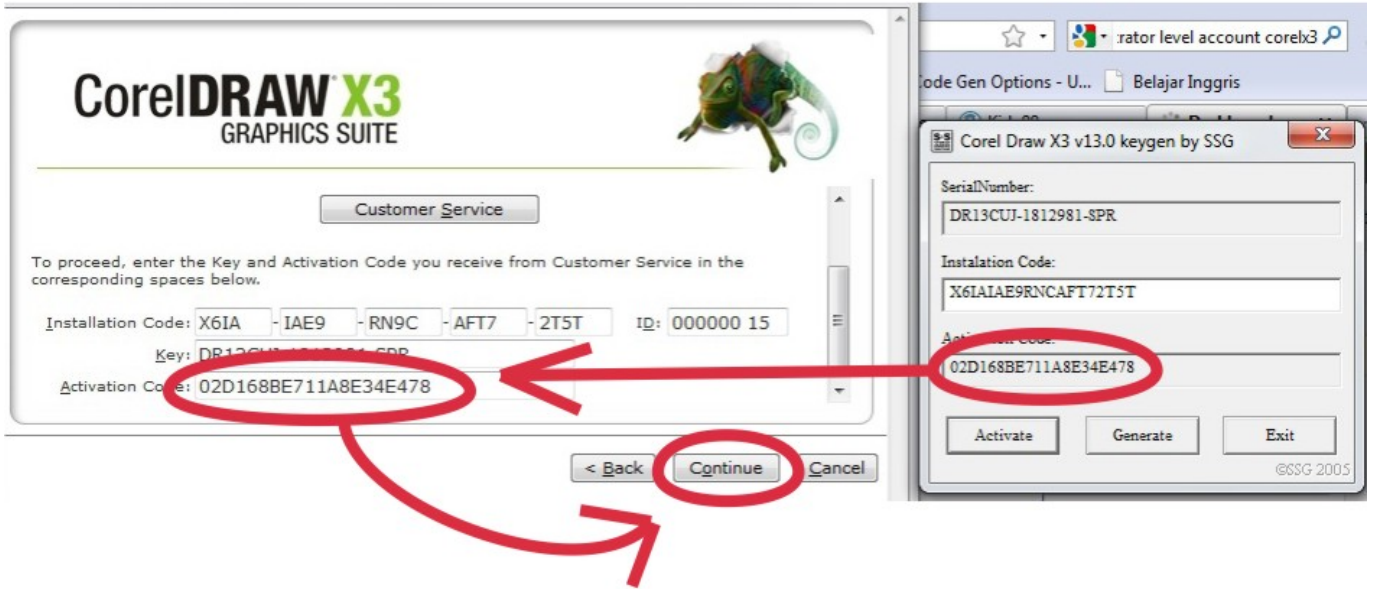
CorelDRAW X3
GRAPHICS SUITE

Customer Service

To proceed, enter the Key and Activation Code you receive from Customer Service in the corresponding spaces below.

Installation Code: X6IA - IAE9 - RN9C - AFT7 - 2T5T ID: 000000 15

Key: DR13CU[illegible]-SPR

Activation Code: 02D168BE711A8E34E478

< Back Continue Cancel

rator level account corelx3

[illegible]ode Gen Options - U... Belajar Inggris

Corel Draw X3 v13.0 keygen by SSG

SerialNumber:
DR13CUJ-1812981-SPR

Instalation Code:
X6IAIAE9RNCAFT72T5T

Acti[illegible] Code:
02D168BE711A8E34E478

Activate Generate Exit

©SSG 2005